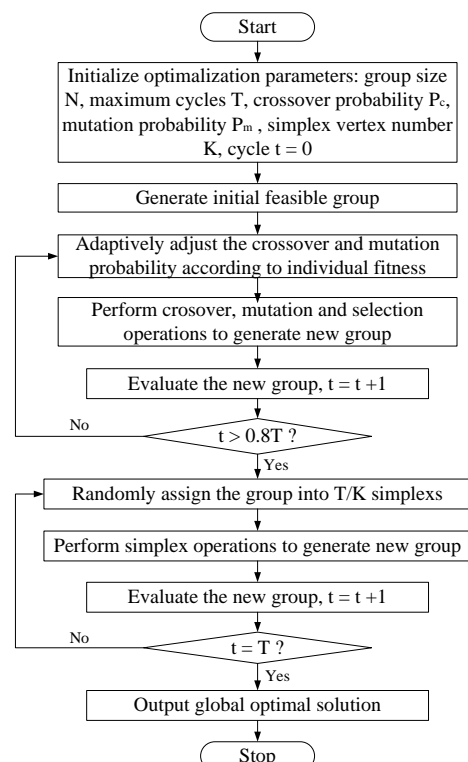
Start

Initialize optimalization parameters: group size N, maximum cycles T, crossover probability $P_c$, mutation probability $P_m$, simplex vertex number K, cycle t = 0

Generate initial feasible group

Adaptively adjust the crossover and mutation probability according to individual fitness

Perform crosover, mutation and selection operations to generate new group

Evaluate the new group, t = t +1

t > 0.8T ?

No

Yes

Randomly assign the group into T/K simplexs

Perform simplex operations to generate new group

Evaluate the new group, t = t +1

t = T ?

No

Yes

Output global optimal solution

Stop